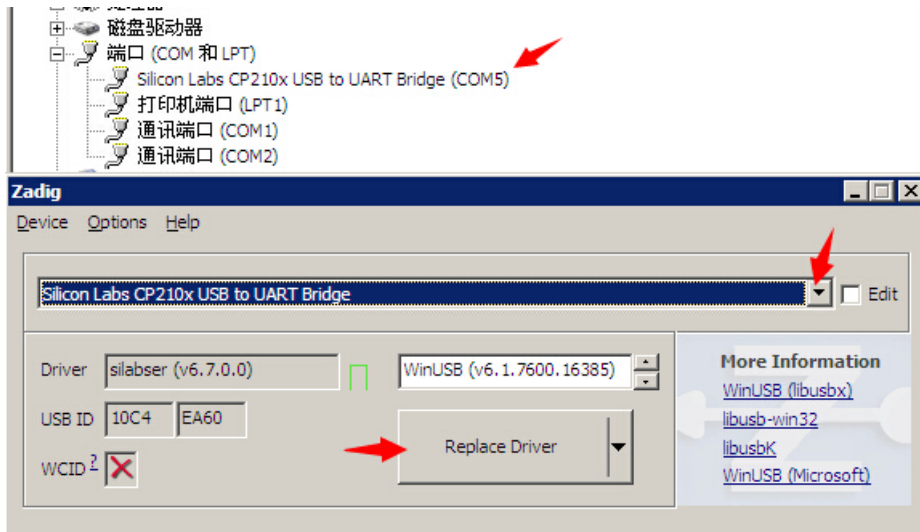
磁盘驱动器
端口 (COM 和 LPT)
Silicon Labs CP210x USB to UART Bridge (COM5)
打印机端口 (LPT1)
通讯端口 (COM1)
通讯端口 (COM2)

Zadig
Device Options Help
Silicon Labs CP210x USB to UART Bridge
Edit
Driver silabser (v6.7.0.0) WinUSB (v6.1.7600.16385)
USB ID 10C4 EA60
WCID ?
Replace Driver
More Information
WinUSB (libusbx)
libusb-win32
libusbK
WinUSB (Microsoft)